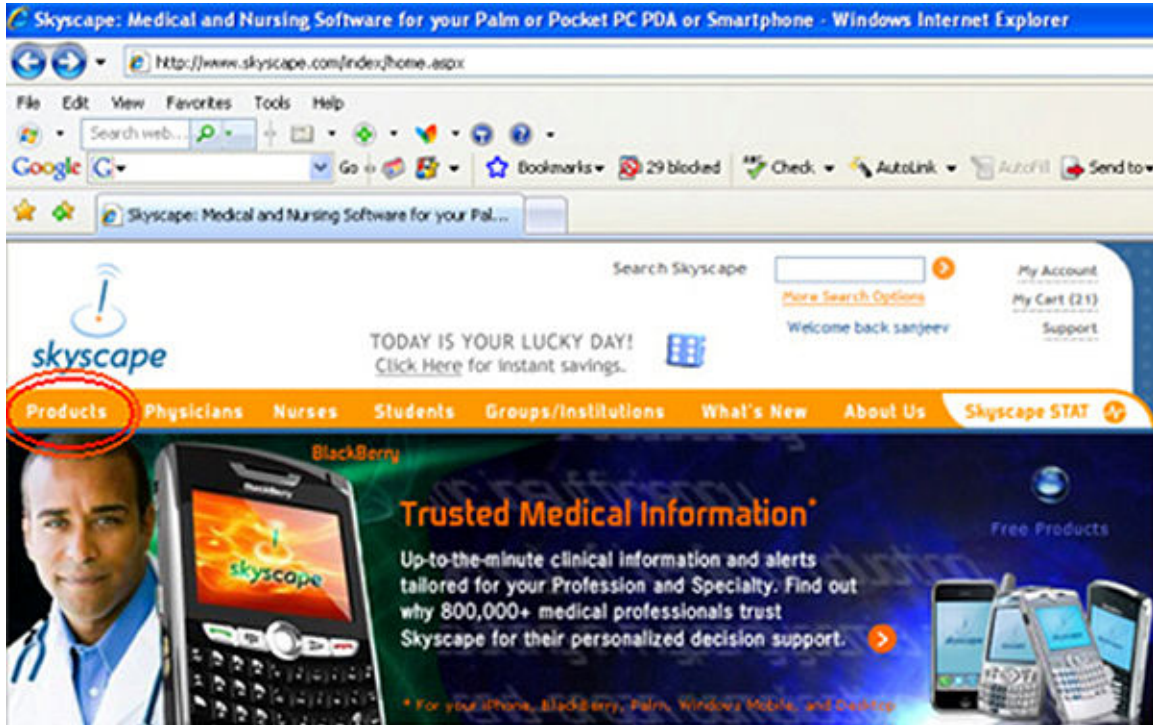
Skyscape: Medical and Nursing Software for your Palm or Pocket PC PDA or Smartphone - Windows Internet Explorer

http://www.skyscape.com/index/home.aspx

File Edit View Favorites Tools Help

Search web...

Google G- Go Bookmarks 29 blocked Check AutoLink AutoFill Send to

Skyscape: Medical and Nursing Software for your Pal...

skyscape

Search Skyscape

More Search Options

Welcome back sanjeev

My Account
My Cart (21)
Support

TODAY IS YOUR LUCKY DAY!
Click Here for instant savings.

Products Physicians Nurses Students Groups/Institutions What's New About Us Skyscape STAT

BlackBerry

skyscape

Trusted Medical Information*

Up-to-the-minute clinical information and alerts tailored for your Profession and Specialty. Find out why 800,000+ medical professionals trust Skyscape for their personalized decision support.

Free Products

* For your iPhone, BlackBerry, Palm, Windows Mobile, and Desktop